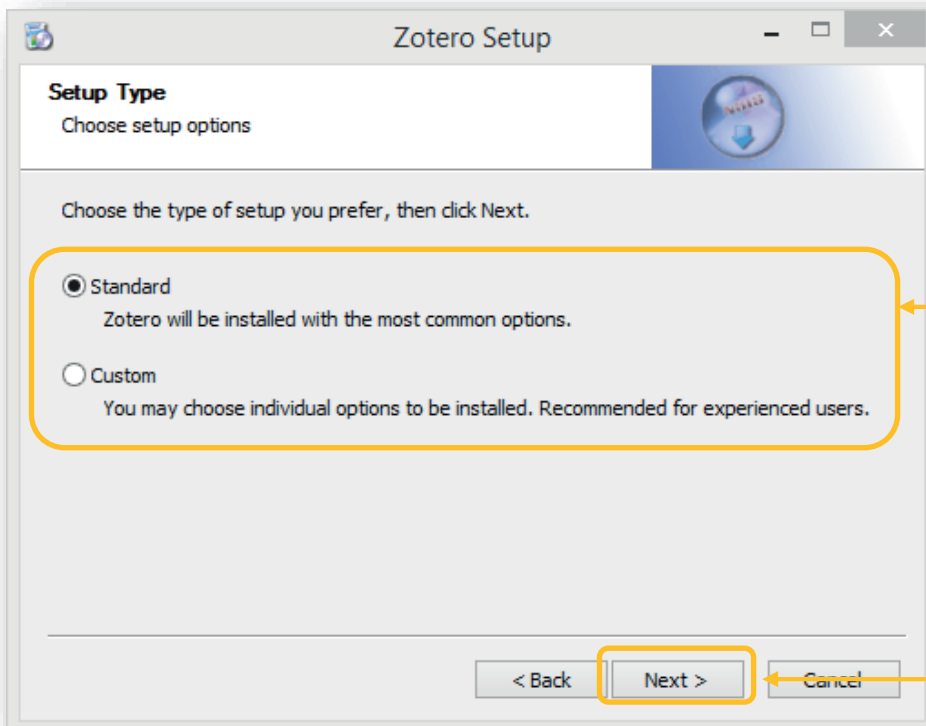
Zotero Setup

Setup Type
Choose setup options

Choose the type of setup you prefer, then click Next.

Standard
Zotero will be installed with the most common options.

Custom
You may choose individual options to be installed. Recommended for experienced users.

< Back
Next >
Cancel